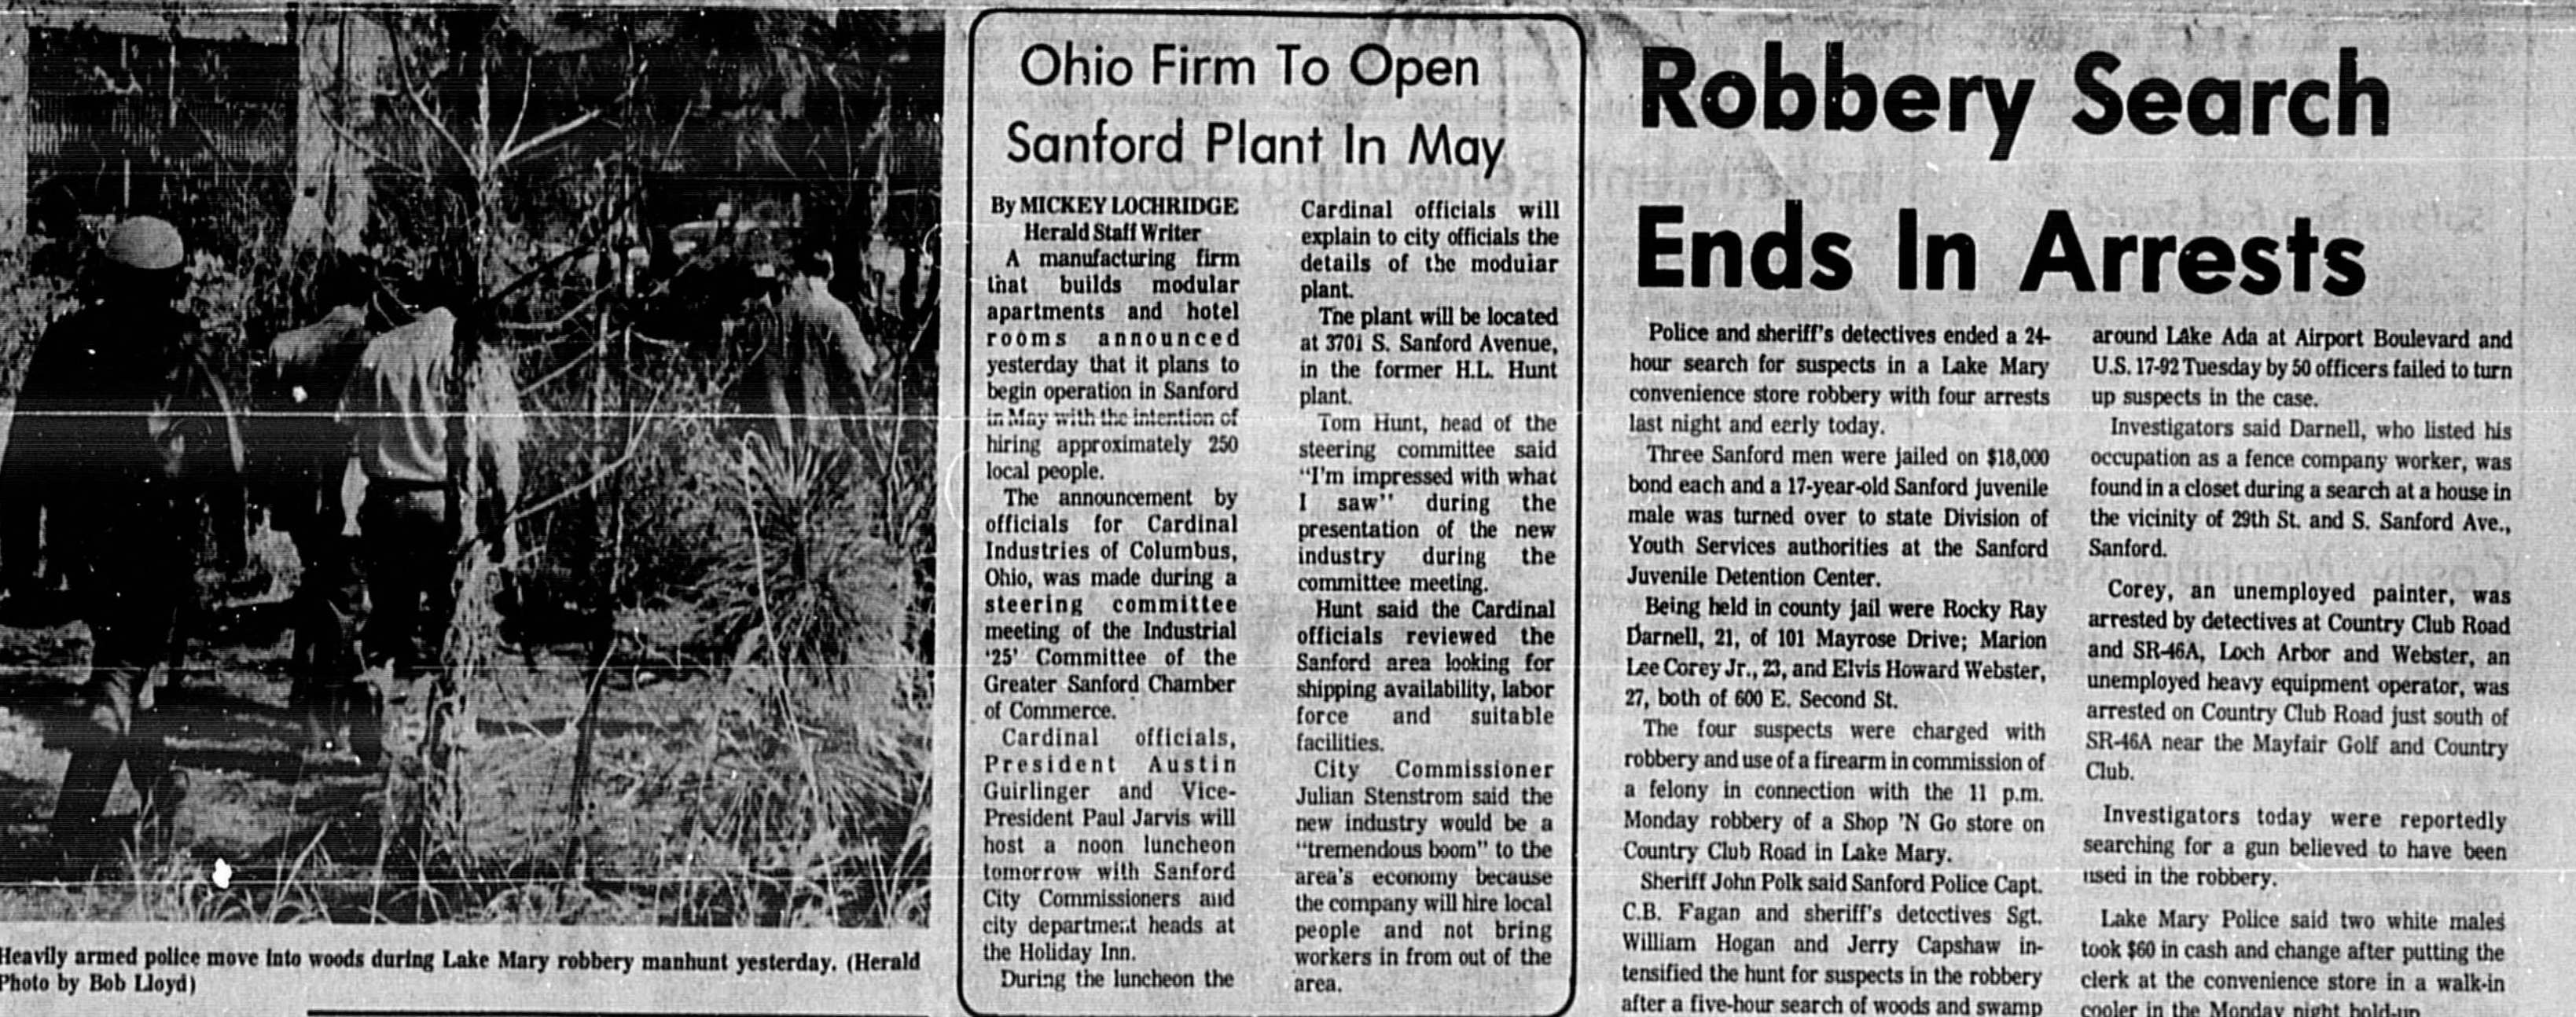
Heavily armed police move into woods during Lake Mary robbery manhunt yesterday. (Herald Photo by Bob Lloyd)

Ohio Firm To Open Sanford Plant In May

By MICKEY LOCHRIDGE
Herald Staff Writer

A manufacturing firm that builds modular apartments and hotel rooms announced yesterday that it plans to begin operation in Sanford in May with the intention of hiring approximately 250 local people.

The announcement by officials for Cardinal Industries of Columbus, Ohio, was made during a steering committee meeting of the Industrial '25' Committee of the Greater Sanford Chamber of Commerce.

Cardinal officials, President Austin Guirlinger and Vice-President Paul Jarvis will host a noon luncheon tomorrow with Sanford City Commissioners and city department heads at the Holiday Inn.

During the luncheon the Cardinal officials will explain to city officials the details of the moduiar plant.

The plant will be located at 3701 S. Sanford Avenue, in the former H.L. Hunt plant.

Tom Hunt, head of the steering committee said "I'm impressed with what I saw" during the presentation of the new industry during the committee meeting.

Hunt said the Cardinal officials reviewed the Sanford area looking for shipping availability, labor force and suitable facilities.

City Commissioner Julian Stenstrom said the new industry would be a "tremendous boom" to the area's economy because the company will hire local people and not bring workers in from out of the area.

Robbery Search Ends In Arrests

Police and sheriff's detectives ended a 24-hour search for suspects in a Lake Mary convenience store robbery with four arrests last night and early today.

Three Sanford men were jailed on $18,000 bond each and a 17-year-old Sanford juvenile male was turned over to state Division of Youth Services authorities at the Sanford Juvenile Detention Center.

Being held in county jail were Rocky Ray Darnell, 21, of 101 Mayrose Drive; Marion Lee Corey Jr., 23, and Elvis Howard Webster, 27, both of 600 E. Second St.

The four suspects were charged with robbery and use of a firearm in commission of a felony in connection with the 11 p.m. Monday robbery of a Shop 'N Go store on Country Club Road in Lake Mary.

Sheriff John Polk said Sanford Police Capt. C.B. Fagan and sheriff's detectives Sgt. William Hogan and Jerry Capshaw intensified the hunt for suspects in the robbery after a five-hour search of woods and swamp around Lake Ada at Airport Boulevard and U.S. 17-92 Tuesday by 50 officers failed to turn up suspects in the case.

Investigators said Darnell, who listed his occupation as a fence company worker, was found in a closet during a search at a house in the vicinity of 29th St. and S. Sanford Ave., Sanford.

Corey, an unemployed painter, was arrested by detectives at Country Club Road and SR-46A, Loch Arbor and Webster, an unemployed heavy equipment operator, was arrested on Country Club Road just south of SR-46A near the Mayfair Golf and Country Club.

Investigators today were reportedly searching for a gun believed to have been used in the robbery.

Lake Mary Police said two white males took $60 in cash and change after putting the clerk at the convenience store in a walk-in cooler in the Monday night hold-up.